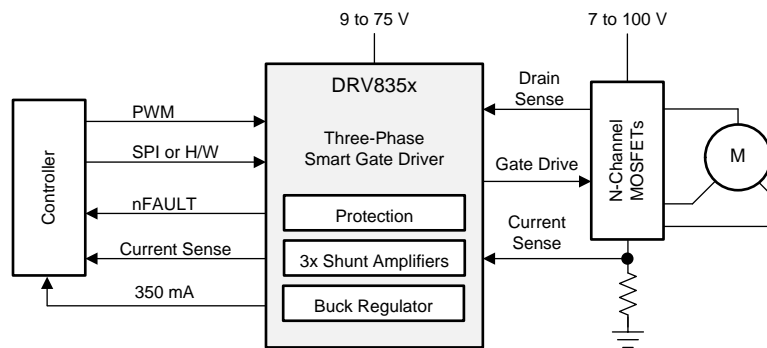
9 to 75 V

7 to 100 V

Controller

PWM

SPI or H/W

nFAULT

Current Sense

350 mA

DRV835x

Three-Phase Smart Gate Driver

Protection

3x Shunt Amplifiers

Buck Regulator

Drain Sense

Gate Drive

Current Sense

N-Channel MOSFETs

M